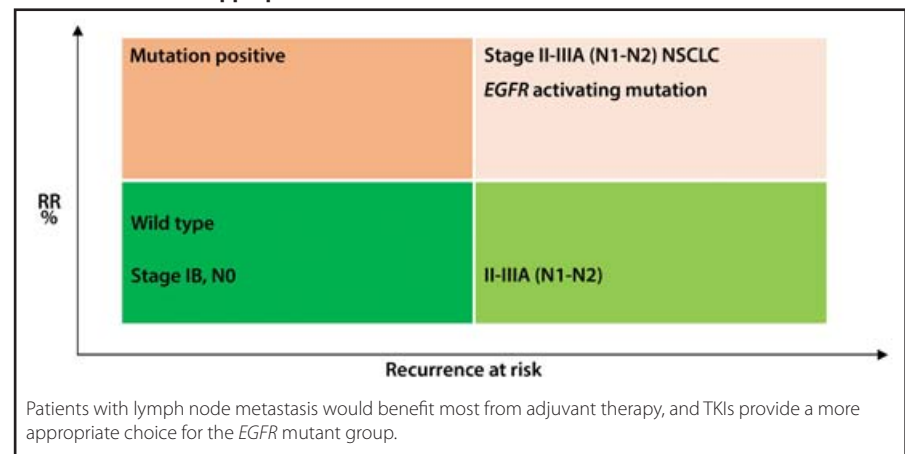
Mutation positive

Stage II-IIIA (N1-N2) NSCLC

EGFR activating mutation

RR %

Wild type

Stage IB, N0

II-IIIA (N1-N2)

Recurrence at risk

Patients with lymph node metastasis would benefit most from adjuvant therapy, and TKIs provide a more appropriate choice for the EGFR mutant group.